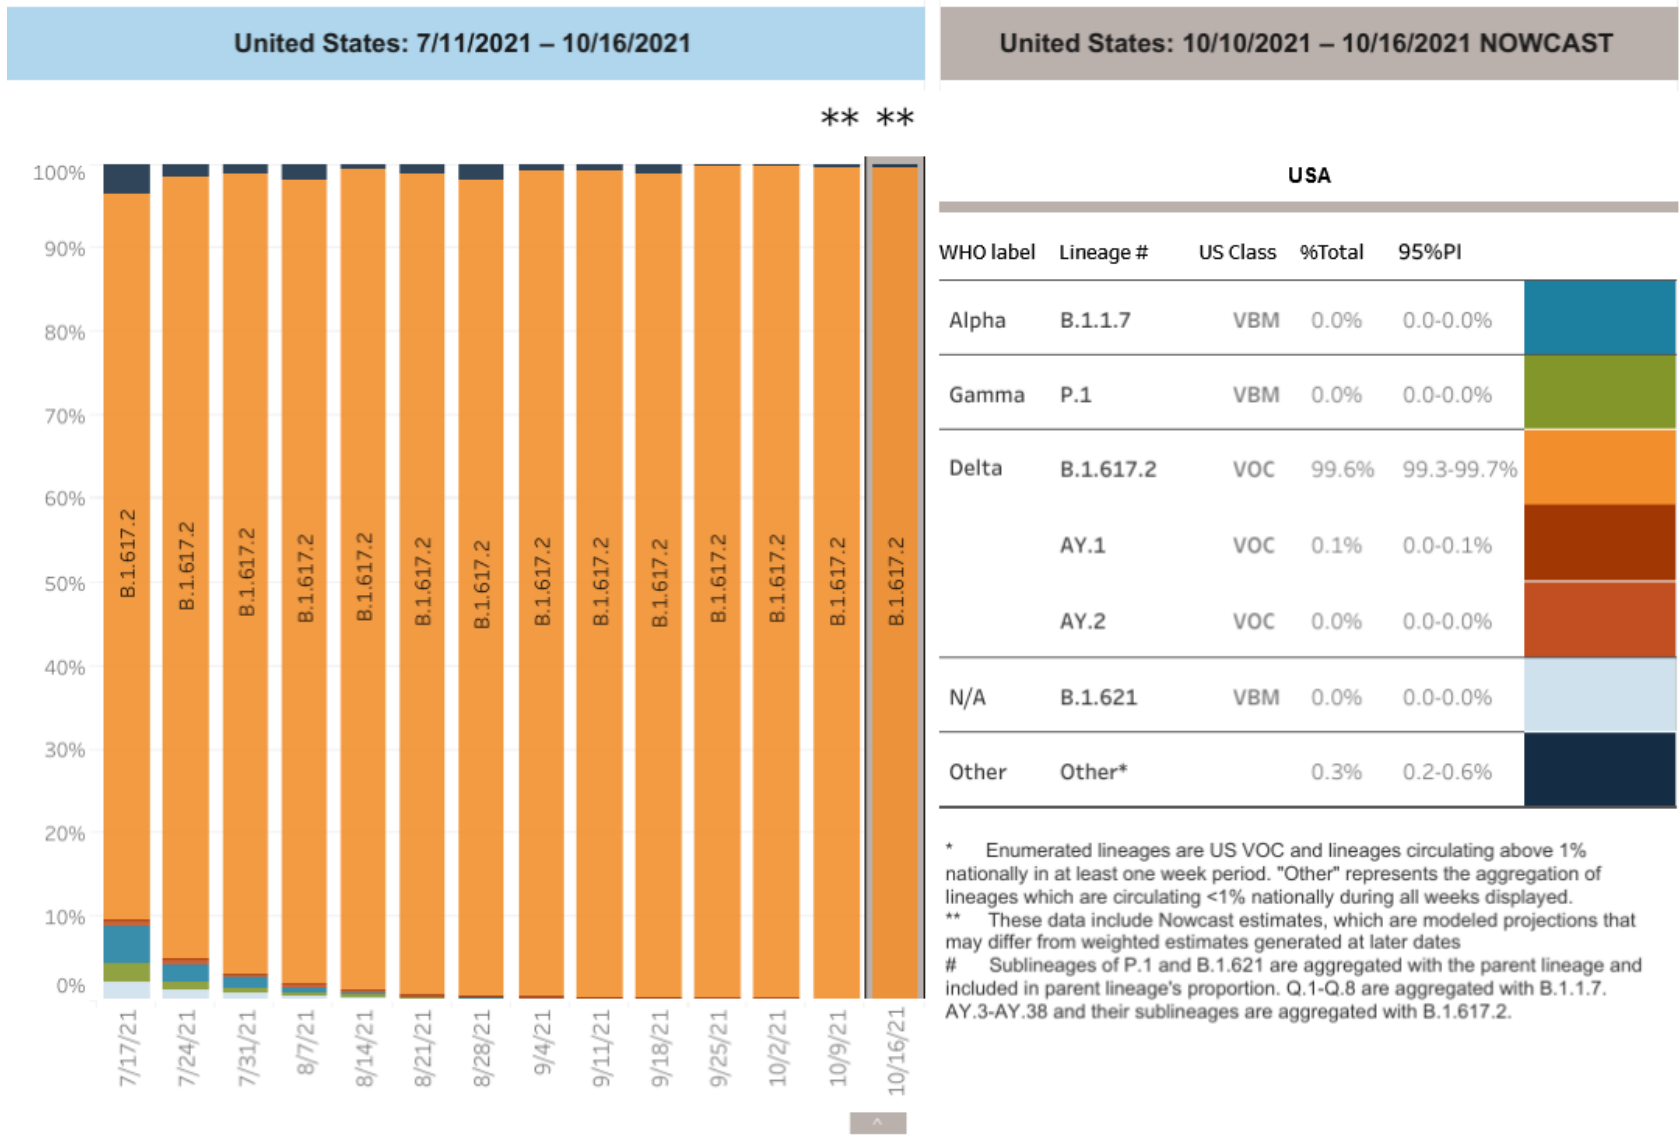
United States: 7/11/2021 – 10/16/2021

** **

100%
90%
80%
70%
60%
50%
40%
30%
20%
10%
0%

B.1.617.2 B.1.617.2 B.1.617.2 B.1.617.2 B.1.617.2 B.1.617.2 B.1.617.2 B.1.617.2 B.1.617.2 B.1.617.2 B.1.617.2 B.1.617.2 B.1.617.2 B.1.617.2

7/17/21 7/24/21 7/31/21 8/7/21 8/14/21 8/21/21 8/28/21 9/4/21 9/11/21 9/18/21 9/25/21 10/2/21 10/9/21 10/16/21

United States: 10/10/2021 – 10/16/2021 NOWCAST

USA

| WHO label | Lineage # | US Class | %Total | 95%PI |
|---|---|---|---|---|
| Alpha | B.1.1.7 | VBM | 0.0% | 0.0-0.0% |
| Gamma | P.1 | VBM | 0.0% | 0.0-0.0% |
| Delta | B.1.617.2 | VOC | 99.6% | 99.3-99.7% |
| | AY.1 | VOC | 0.1% | 0.0-0.1% |
| | AY.2 | VOC | 0.0% | 0.0-0.0% |
| N/A | B.1.621 | VBM | 0.0% | 0.0-0.0% |
| Other | Other* | | 0.3% | 0.2-0.6% |

* Enumerated lineages are US VOC and lineages circulating above 1% nationally in at least one week period. "Other" represents the aggregation of lineages which are circulating <1% nationally during all weeks displayed.
** These data include Nowcast estimates, which are modeled projections that may differ from weighted estimates generated at later dates
# Sublineages of P.1 and B.1.621 are aggregated with the parent lineage and included in parent lineage's proportion. Q.1-Q.8 are aggregated with B.1.1.7. AY.3-AY.38 and their sublineages are aggregated with B.1.617.2.